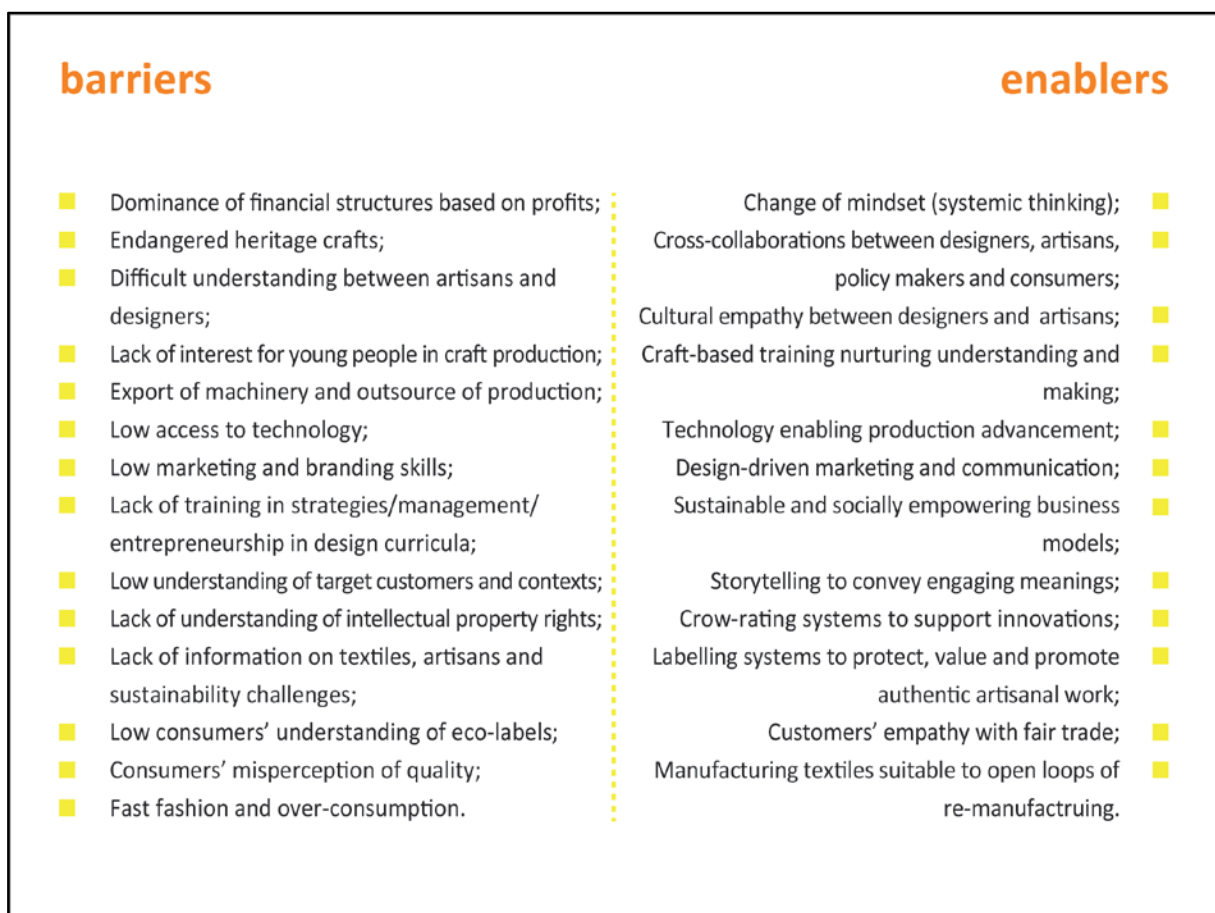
barriers

- Dominance of financial structures based on profits;
- Endangered heritage crafts;
- Difficult understanding between artisans and designers;
- Lack of interest for young people in craft production;
- Export of machinery and outsource of production;
- Low access to technology;
- Low marketing and branding skills;
- Lack of training in strategies/management/ entrepreneurship in design curricula;
- Low understanding of target customers and contexts;
- Lack of understanding of intellectual property rights;
- Lack of information on textiles, artisans and sustainability challenges;
- Low consumers' understanding of eco-labels;
- Consumers' misperception of quality;
- Fast fashion and over-consumption.

enablers

- Change of mindset (systemic thinking);
- Cross-collaborations between designers, artisans, policy makers and consumers;
- Cultural empathy between designers and artisans;
- Craft-based training nurturing understanding and making;
- Technology enabling production advancement;
- Design-driven marketing and communication;
- Sustainable and socially empowering business models;
- Storytelling to convey engaging meanings;
- Crow-rating systems to support innovations;
- Labelling systems to protect, value and promote authentic artisanal work;
- Customers' empathy with fair trade;
- Manufacturing textiles suitable to open loops of re-manufactruing.